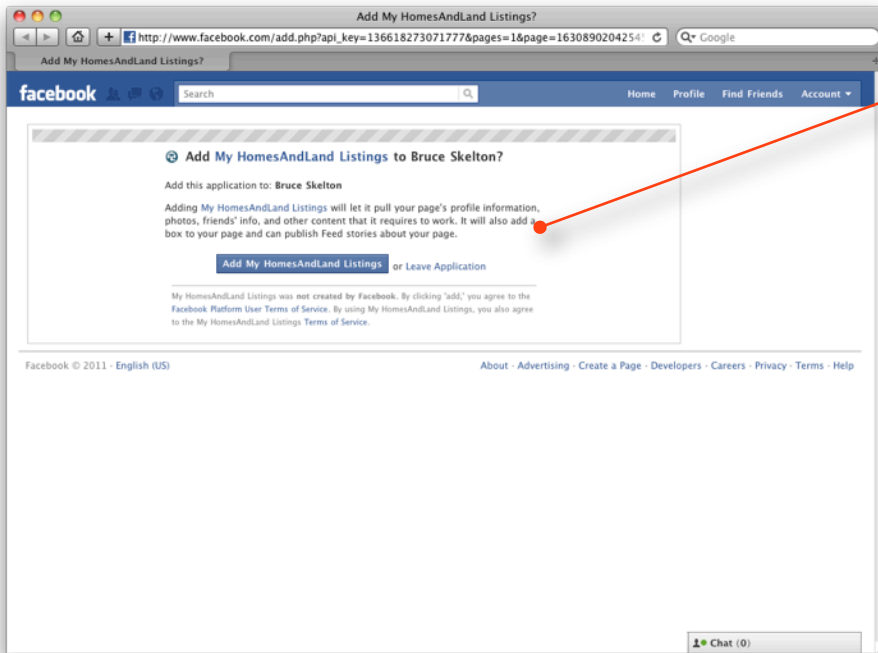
Add My HomesAndLand Listings?

http://www.facebook.com/add.php?api_key=136618273071777&pages=1&page=16308902042545

Google

Add My HomesAndLand Listings?

facebook

Search

Home Profile Find Friends Account

Add My HomesAndLand Listings to Bruce Skelton?

Add this application to: Bruce Skelton

Adding My HomesAndLand Listings will let it pull your page's profile information, photos, friends' info, and other content that it requires to work. It will also add a box to your page and can publish Feed stories about your page.

Add My HomesAndLand Listings or Leave Application

My HomesAndLand Listings was not created by Facebook. By clicking 'add,' you agree to the Facebook Platform User Terms of Service. By using My HomesAndLand Listings, you also agree to the My HomesAndLand Listings Terms of Service.

Facebook © 2011 · English (US)

About · Advertising · Create a Page · Developers · Careers · Privacy · Terms · Help

Chat (0)